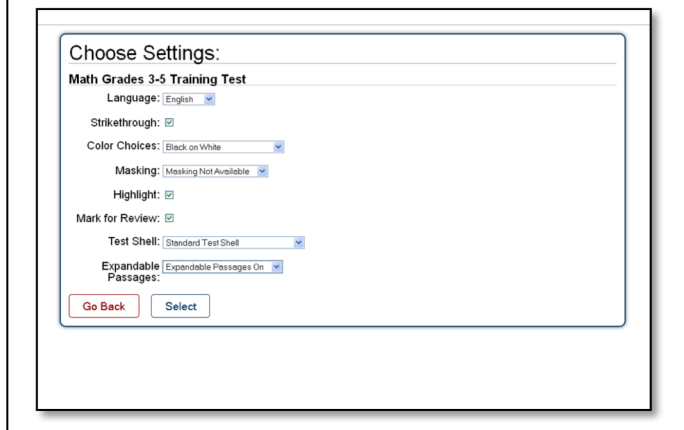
Choose Settings:

Math Grades 3-5 Training Test

Language: English

Strikethrough:

Color Choices: Black on White

Masking: Masking Not Available

Highlight:

Mark for Review:

Test Shell: Standard Test Shell

Expandable Passages: Expandable Passages On

Go Back Select